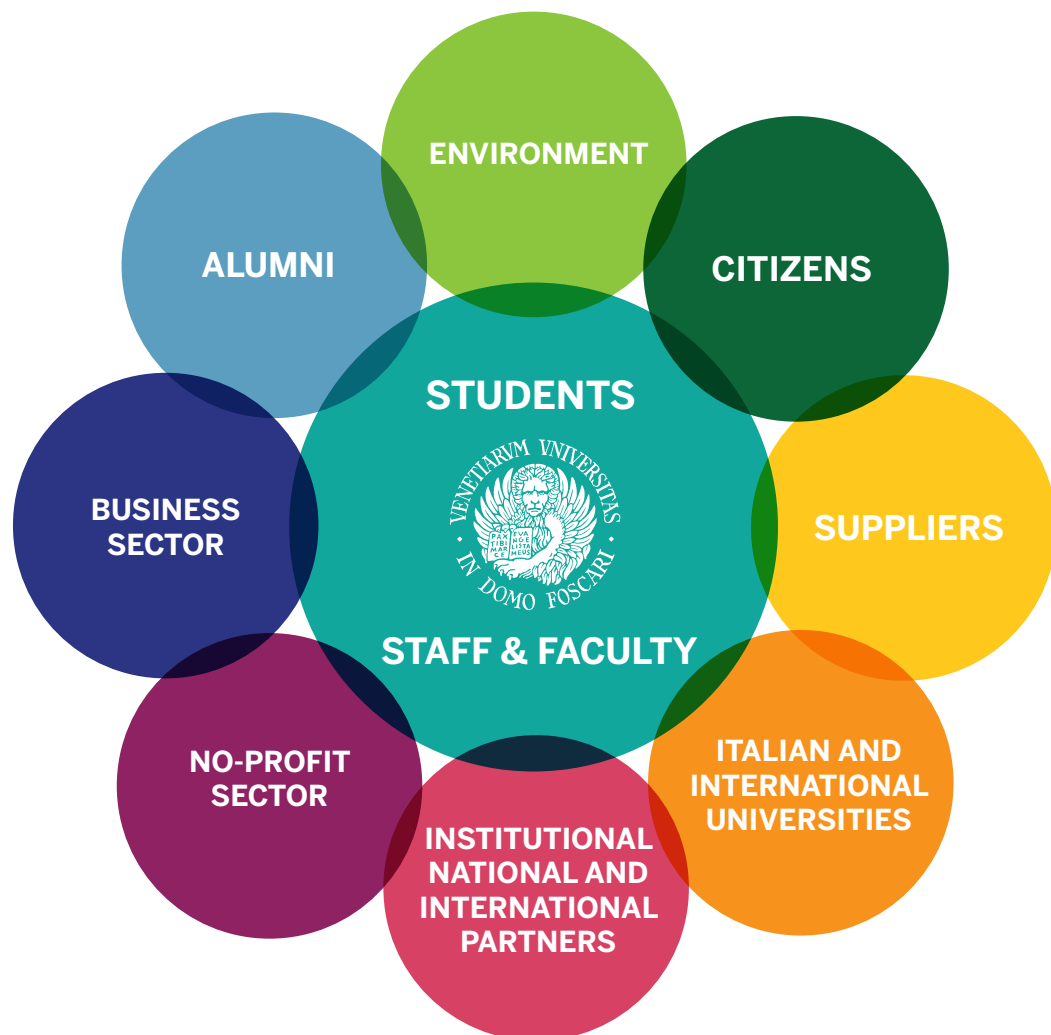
ENVIRONMENT

ALUMNI

CITIZENS

STUDENTS

VENETIARVM VNIVERSITAS IN DOMO FOSCARI

PAX TIBI MARCE EVANGELISTA MEUS

BUSINESS SECTOR

SUPPLIERS

STAFF & FACULTY

NO-PROFIT SECTOR

ITALIAN AND INTERNATIONAL UNIVERSITIES

INSTITUTIONAL NATIONAL AND INTERNATIONAL PARTNERS